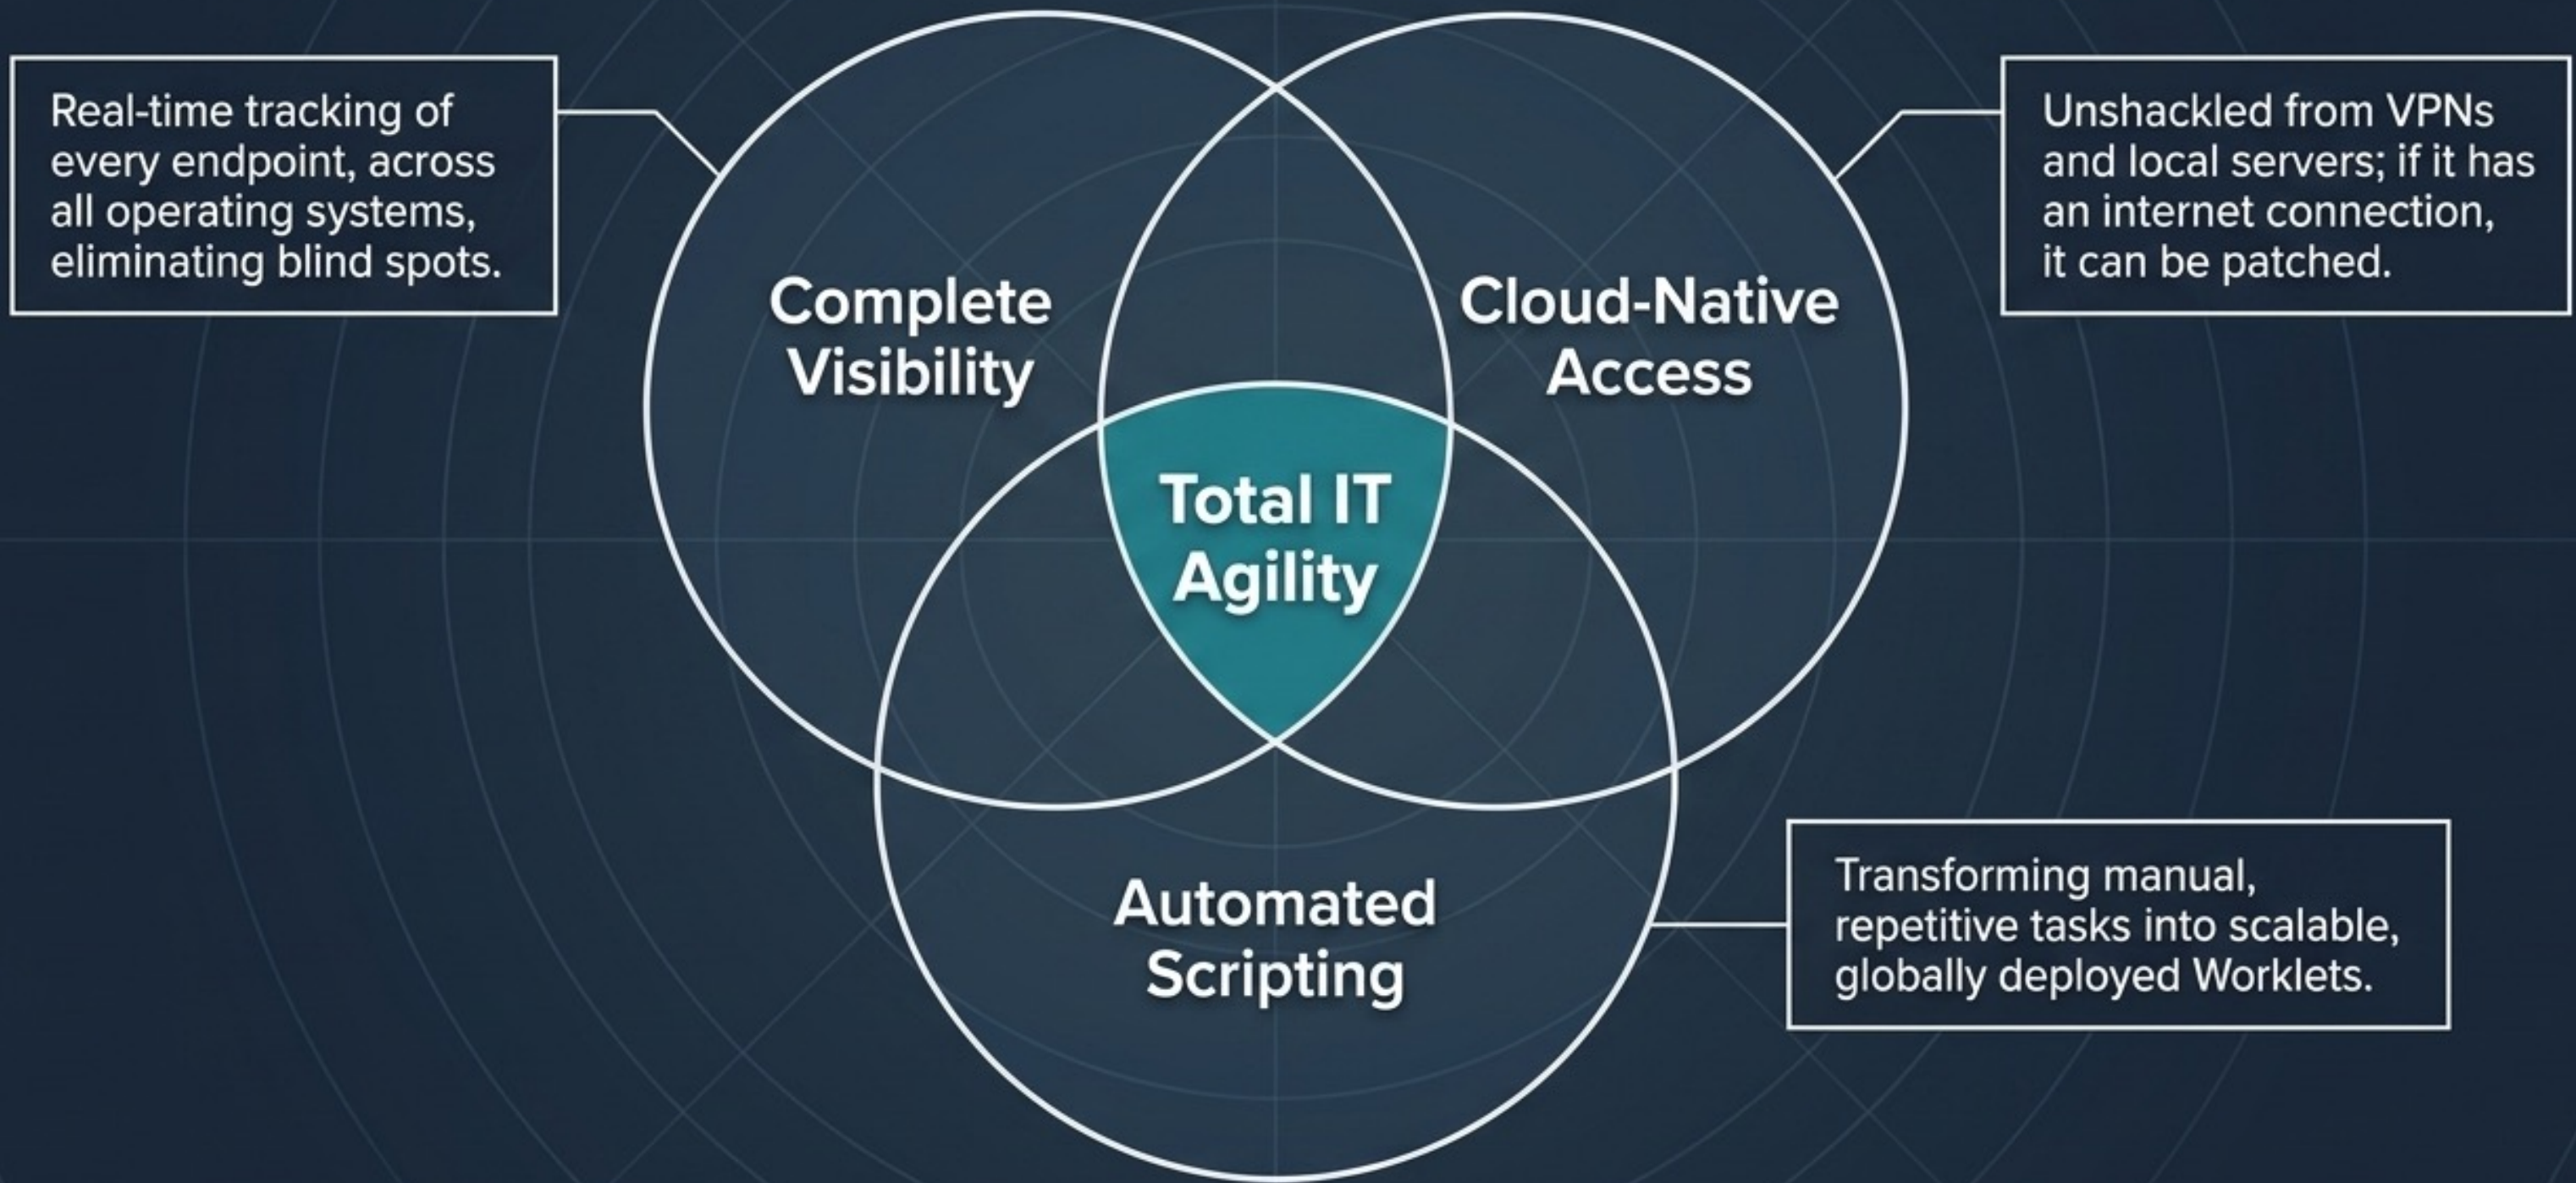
Real-time tracking of every endpoint, across all operating systems, eliminating blind spots.

Complete Visibility

Cloud-Native Access

Unshackled from VPNs and local servers; if it has an internet connection, it can be patched.

Total IT Agility

Automated Scripting

Transforming manual, repetitive tasks into scalable, globally deployed Worklets.